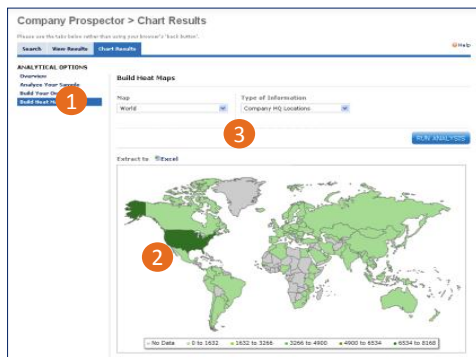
Company Prospector > Chart Results

Please use the tabs below rather than using your browser's 'back button'.

Help

Search | New Results | Chart Results

ANALYTICAL OPTIONS
Overview
Analyze Your Sample
Build Your O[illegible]
Build Heat M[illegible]

1

Build Heat Maps

Map
World

Type of Information
Company HQ Locations

3

RUN ANALYSIS

Extract to Excel

2

No Data | 0 to 1632 | 1632 to 3266 | 3266 to 4900 | 4900 to 6534 | 6534 to 8168